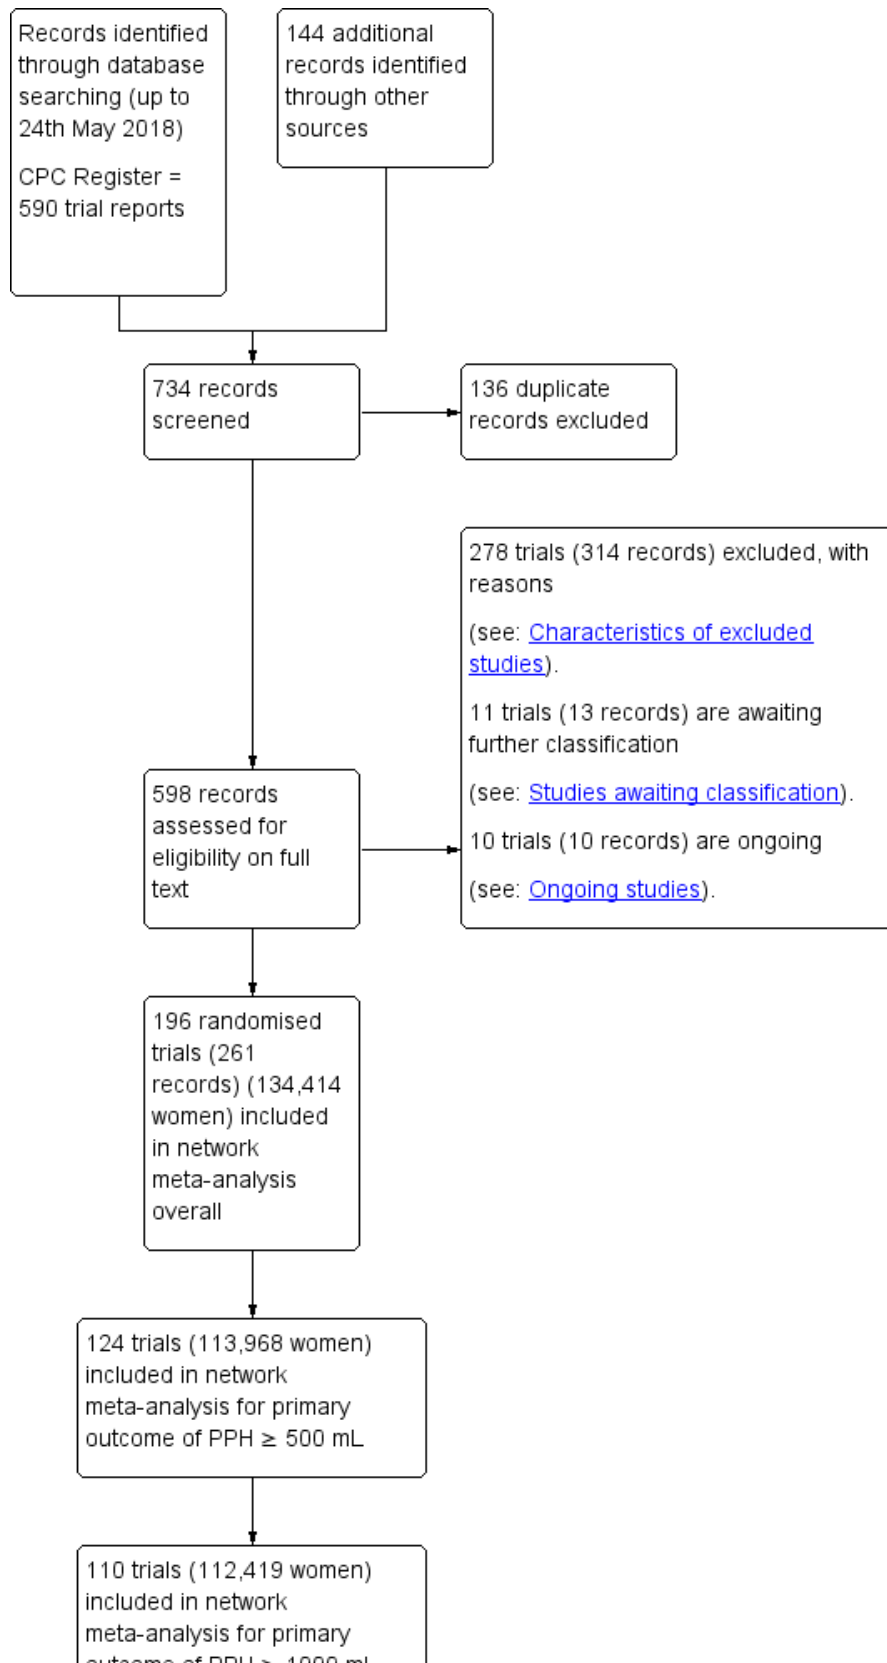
Records identified through database searching (up to 24th May 2018)

CPC Register = 590 trial reports

144 additional records identified through other sources

734 records screened

136 duplicate records excluded

278 trials (314 records) excluded, with reasons

(see: Characteristics of excluded studies).

11 trials (13 records) are awaiting further classification

(see: Studies awaiting classification).

10 trials (10 records) are ongoing

(see: Ongoing studies).

598 records assessed for eligibility on full text

196 randomised trials (261 records) (134,414 women) included in network meta-analysis overall

124 trials (113,968 women) included in network meta-analysis for primary outcome of PPH $\geq$ 500 mL

110 trials (112,419 women) included in network meta-analysis for primary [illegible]